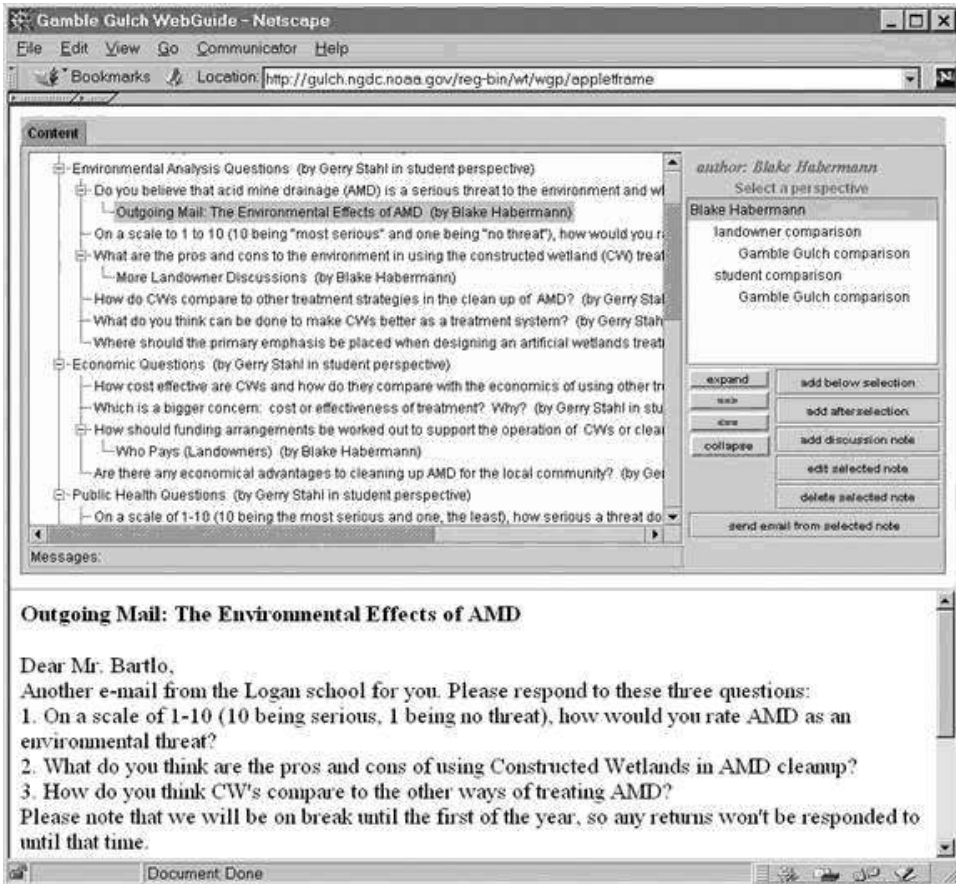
Gamble Gulch WebGuide - Netscape

File Edit View Go Communicator Help

Bookmarks Location: http://gulch.ngdc.noaa.gov/reg-bin/wt/wgp/appletframe

Content

Environmental Analysis Questions (by Gerry Stahl in student perspective)
Do you believe that acid mine drainage (AMD) is a serious threat to the environment and w
Outgoing Mail: The Environmental Effects of AMD (by Blake Habermann)
On a scale to 1 to 10 (10 being "most serious" and one being "no threat"), how would you r
What are the pros and cons to the environment in using the constructed wetland (CW) trea
More Landowner Discussions (by Blake Habermann)
How do CWs compare to other treatment strategies in the clean up of AMD? (by Gerry Sta
What do you think can be done to make CWs better as a treatment system? (by Gerry Stah
Where should the primary emphasis be placed when designing an artificial wetlands treat
Economic Questions (by Gerry Stahl in student perspective)
How cost effective are CWs and how do they compare with the economics of using other tr
Which is a bigger concern: cost or effectiveness of treatment? Why? (by Gerry Stahl in stu
How should funding arrangements be worked out to support the operation of CWs or clea
Who Pays (Landowners) (by Blake Habermann)
Are there any economical advantages to cleaning up AMD for the local community? (by Ge
Public Health Questions (by Gerry Stahl in student perspective)
On a scale of 1-10 (10 being the most serious and one, the least), how serious a threat do

Messages:

author: Blake Habermann
Select a perspective
Blake Habermann
landowner comparison
Gamble Gulch comparison
student comparison
Gamble Gulch comparison

expand
==>
<==
collapse
add below selection
add afterselection
add discussion note
edit selected note
delete selected note
send email from selected note

Outgoing Mail: The Environmental Effects of AMD

Dear Mr. Bartlo,
Another e-mail from the Logan school for you. Please respond to these three questions:
1. On a scale of 1-10 (10 being serious, 1 being no threat), how would you rate AMD as an environmental threat?
2. What do you think are the pros and cons of using Constructed Wetlands in AMD cleanup?
3. How do you think CW's compare to the other ways of treating AMD?
Please note that we will be on break until the first of the year, so any returns won't be responded to until that time.

Document: Done